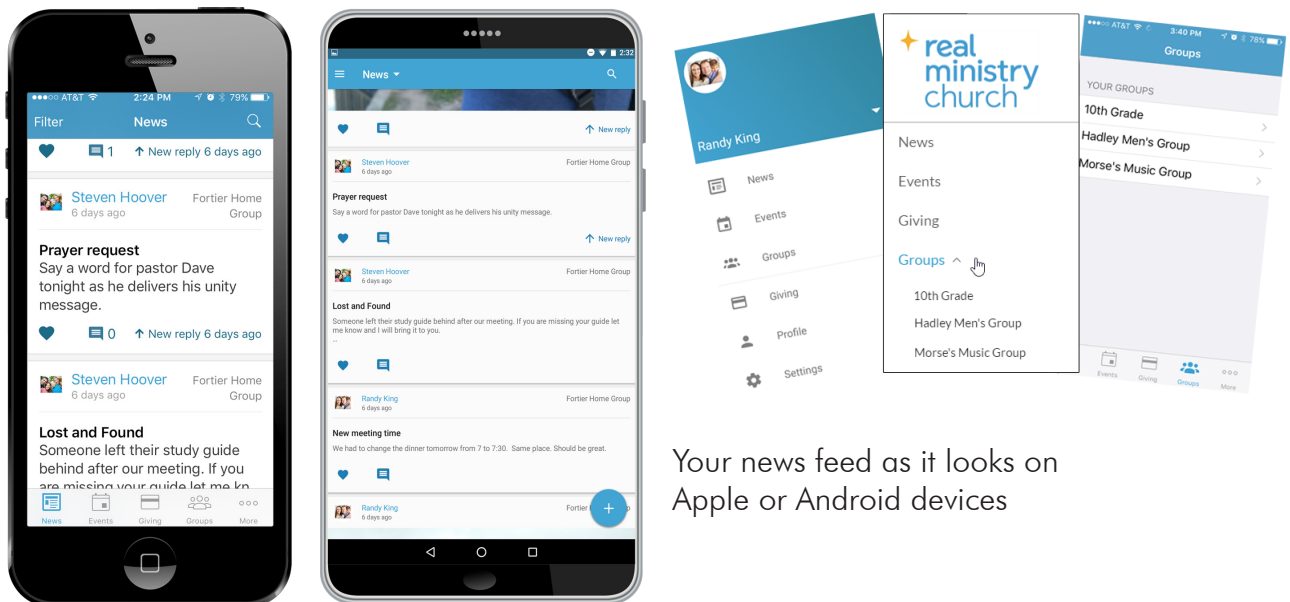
AT&T 2:24 PM 79%
Filter News
1 New reply 6 days ago
Steven Hoover 6 days ago
Fortier Home Group
Prayer request
Say a word for pastor Dave tonight as he delivers his unity message.
0 New reply 6 days ago
Steven Hoover 6 days ago
Fortier Home Group
Lost and Found
Someone left their study guide behind after our meeting. If you are missing your guide let me kn
News Events Giving Groups More

2:32
News
New reply
Steven Hoover 6 days ago
Fortier Home Group
Prayer request
Say a word for pastor Dave tonight as he delivers his unity message.
New reply
Steven Hoover 6 days ago
Fortier Home Group
Lost and Found
Someone left their study guide behind after our meeting. If you are missing your guide let me know and I will bring it to you.
...
Randy King 6 days ago
Fortier Home Group
New meeting time
We had to change the dinner tomorrow from 7 to 7:30. Same place. Should be great.
Randy King 6 days ago
Fortier

Randy King
News
Events
Groups
Giving
Profile
Settings

real ministry church
News
Events
Giving
Groups
10th Grade
Hadley Men's Group
Morse's Music Group

AT&T 3:40 PM 78%
Groups
YOUR GROUPS
10th Grade
Hadley Men's Group
Morse's Music Group
Events Giving Groups More

Your news feed as it looks on Apple or Android devices